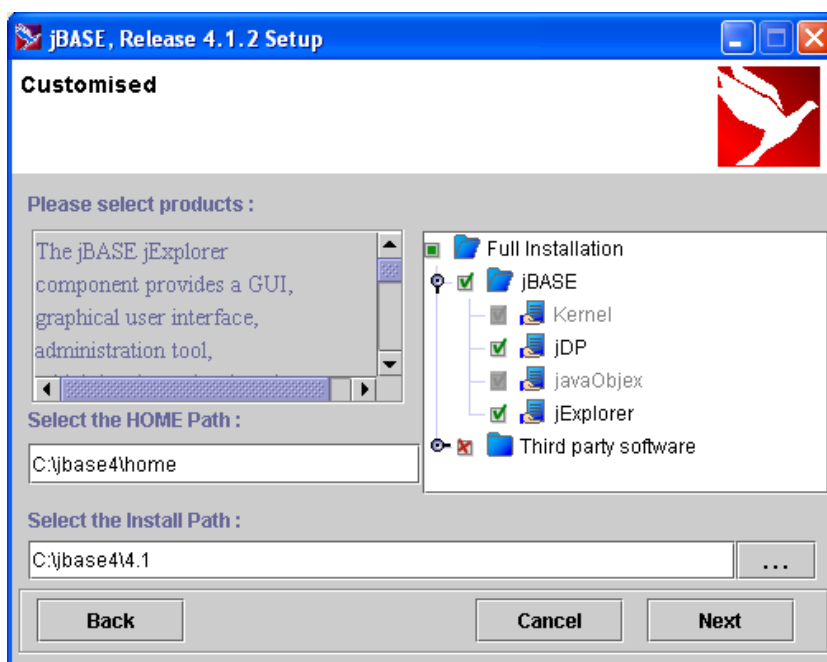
jBASE, Release 4.1.2 Setup

Customised

Please select products :

The jBASE jExplorer component provides a GUI, graphical user interface, administration tool,

Full Installation
jBASE
Kernel
jDP
javaObjex
jExplorer
Third party software

Select the HOME Path :

C:\jbase4\home

Select the Install Path :

C:\jbase4\4.1

...

Back

Cancel

Next